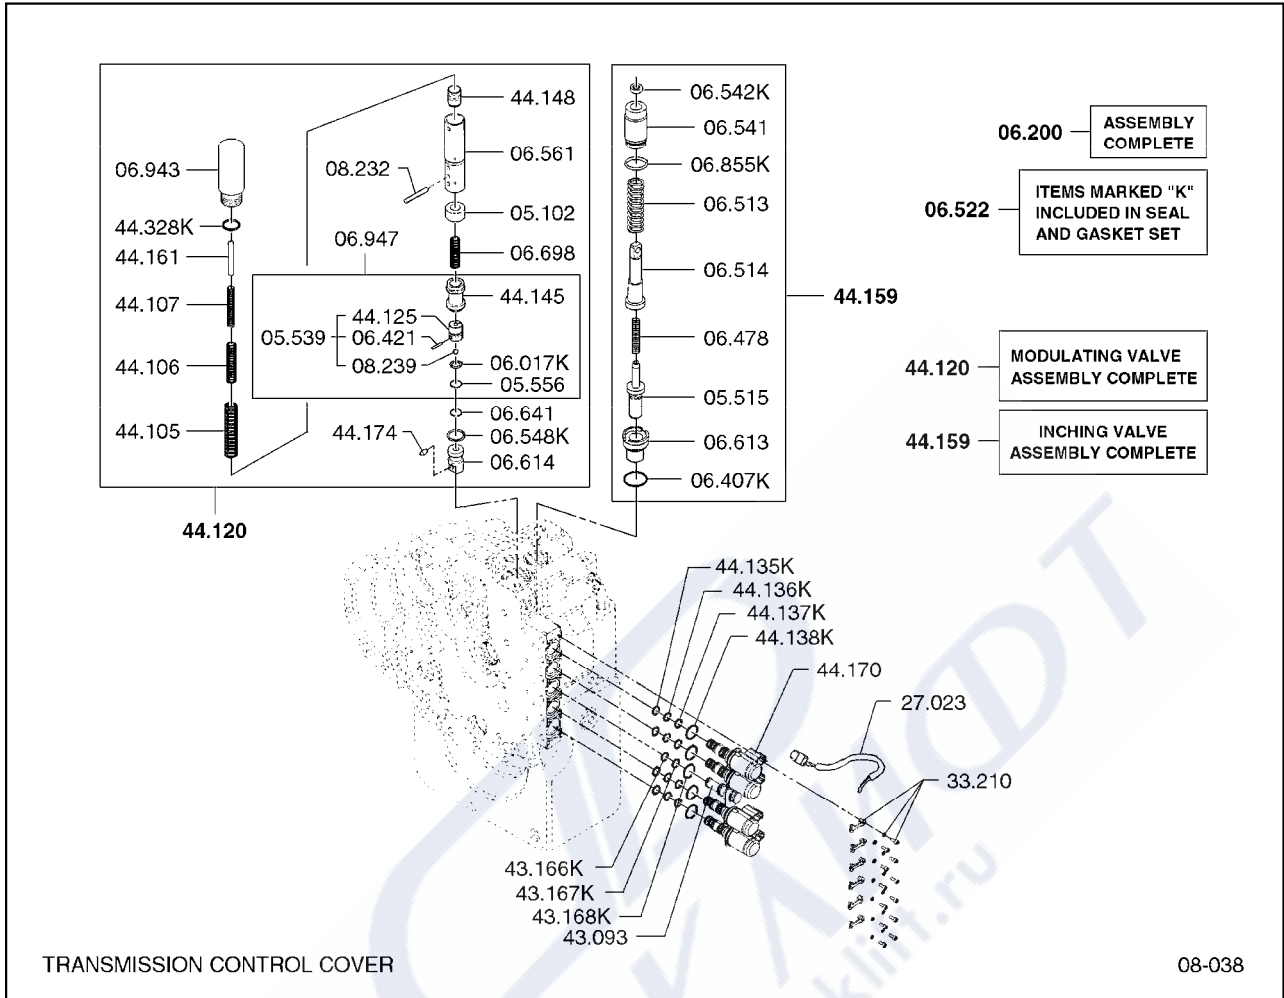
44.148
06.561
08.232
05.102
06.943
44.328K
06.947
06.698
44.161
44.145
44.107
44.125
05.539
06.421
08.239
06.017K
44.106
05.556
06.641
44.105
44.174
06.548K
06.614
44.120

06.542K
06.541
06.855K
06.513
06.514
44.159
06.478
05.515
06.613
06.407K

06.200
ASSEMBLY COMPLETE

06.522
ITEMS MARKED "K" INCLUDED IN SEAL AND GASKET SET

44.120
MODULATING VALVE ASSEMBLY COMPLETE

44.159
INCHING VALVE ASSEMBLY COMPLETE

44.135K
44.136K
44.137K
44.138K
44.170
27.023
33.210
43.166K
43.167K
43.168K
43.093

TRANSMISSION CONTROL COVER

08-038

klift.ru